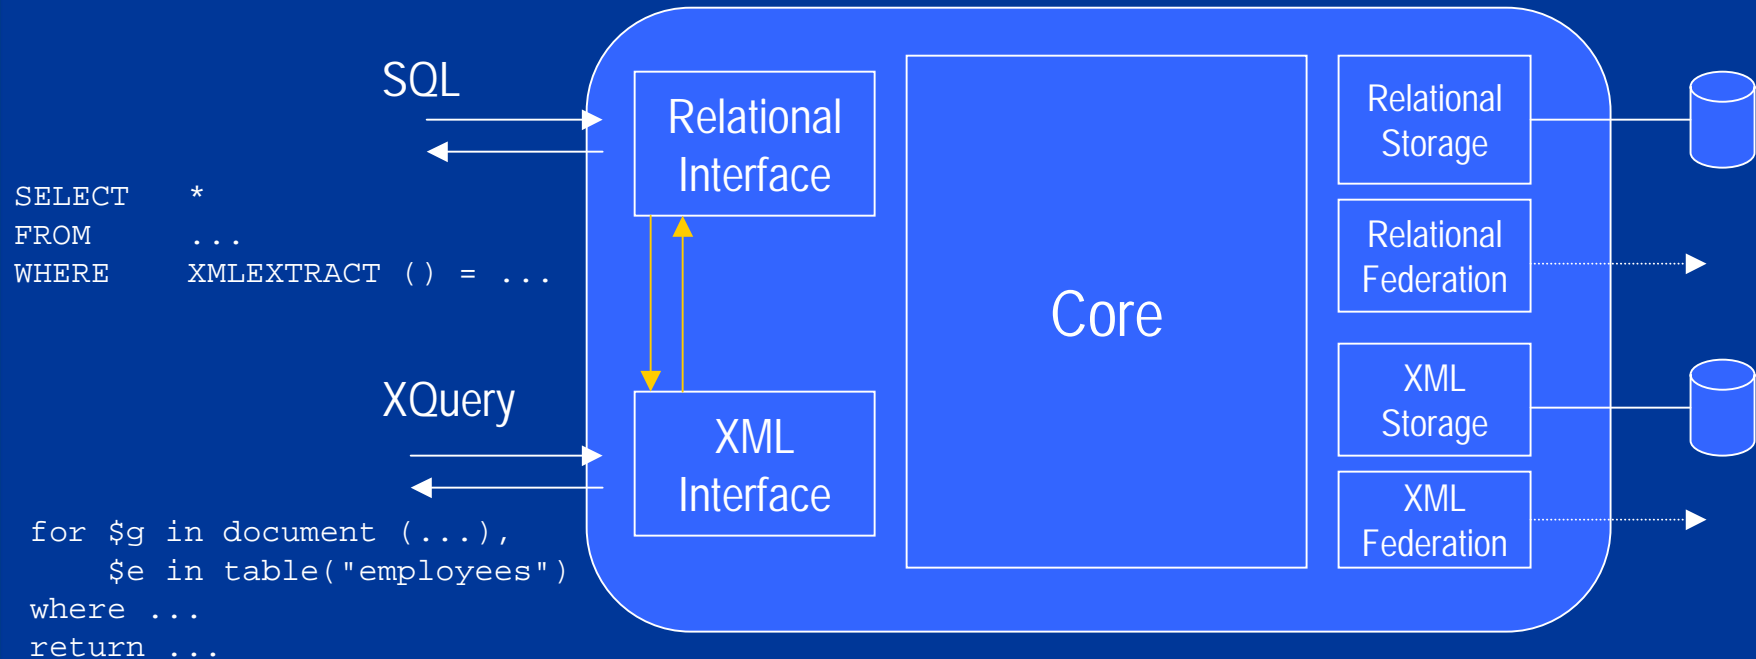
SQL

SELECT *
FROM ...
WHERE XMLEXTRACT () = ...

XQuery

for $g in document (...),
$e in table("employees")
where ...
return ...

Relational Interface

XML Interface

Core

Relational Storage

Relational Federation

XML Storage

XML Federation